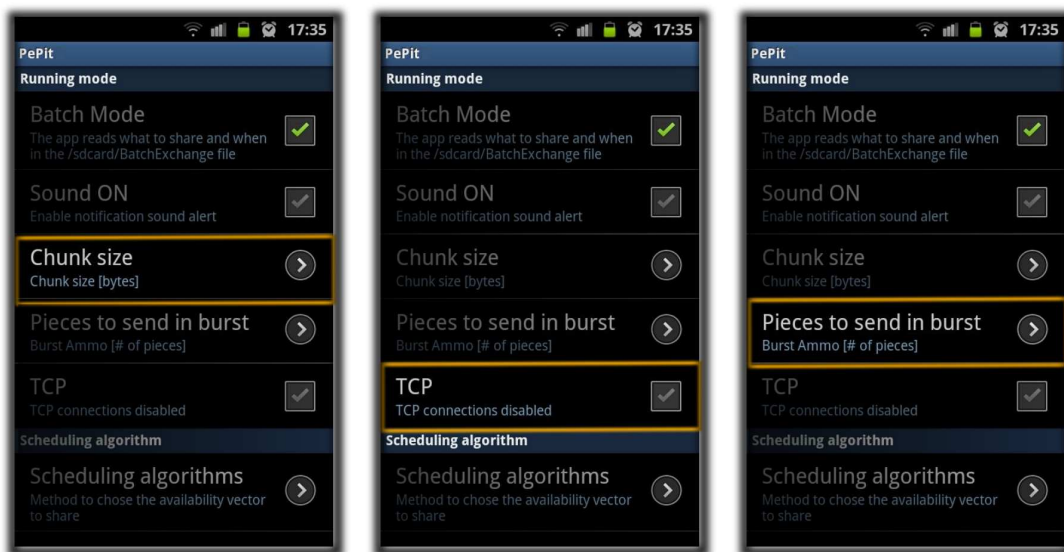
17:35

PePit

Running mode

Batch Mode
The app reads what to share and when in the /sdcard/BatchExchange file

Sound ON
Enable notification sound alert

Chunk size
Chunk size [bytes]

Pieces to send in burst
Burst Ammo [# of pieces]

TCP
TCP connections disabled

Scheduling algorithm

Scheduling algorithms
Method to chose the availability vector to share

17:35

PePit

Running mode

Batch Mode
The app reads what to share and when in the /sdcard/BatchExchange file

Sound ON
Enable notification sound alert

Chunk size
Chunk size [bytes]

Pieces to send in burst
Burst Ammo [# of pieces]

TCP
TCP connections disabled

Scheduling algorithm

Scheduling algorithms
Method to chose the availability vector to share

17:35

PePit

Running mode

Batch Mode
The app reads what to share and when in the /sdcard/BatchExchange file

Sound ON
Enable notification sound alert

Chunk size
Chunk size [bytes]

Pieces to send in burst
Burst Ammo [# of pieces]

TCP
TCP connections disabled

Scheduling algorithm

Scheduling algorithms
Method to chose the availability vector to share